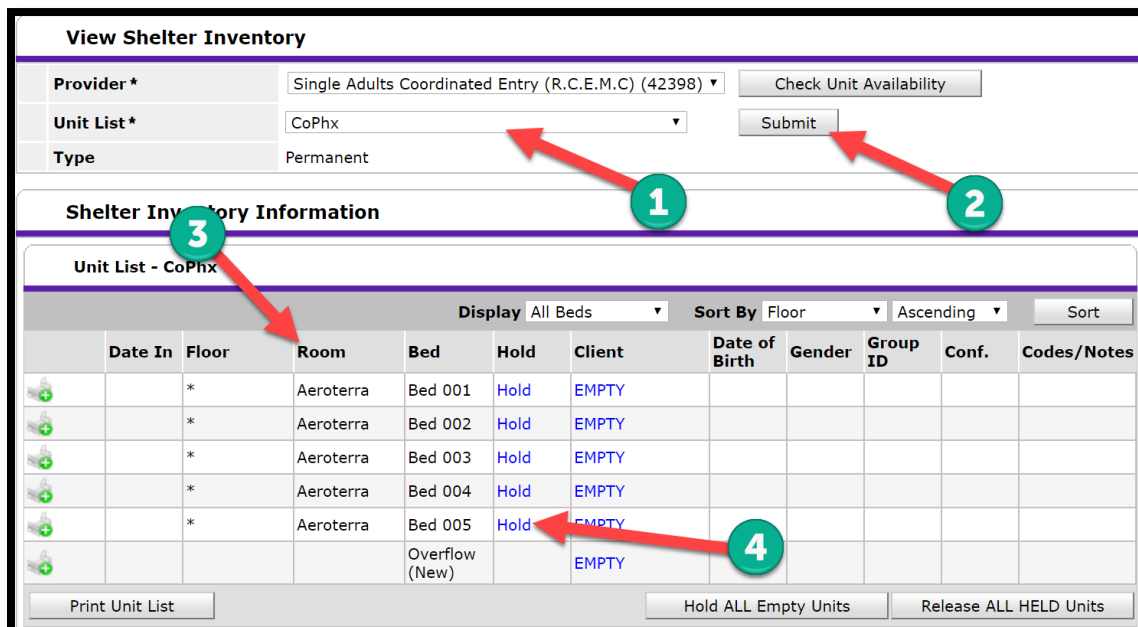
View Shelter Inventory

| Provider * | Single Adults Coordinated Entry (R.C.E.M.C) (42398) | Check Unit Availability |
|---|---|---|
| Unit List * | CoPhx | Submit |
| Type | Permanent | |

1

2

Shelter Inv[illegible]tory Information

3

Unit List - CoPhx

Display All Beds Sort By Floor Ascending Sort

| | Date In | Floor | Room | Bed | Hold | Client | Date of Birth | Gender | Group ID | Conf. | Codes/Notes |
|---|---|---|---|---|---|---|---|---|---|---|---|
| | | * | Aeroterra | Bed 001 | Hold | EMPTY | | | | | |
| | | * | Aeroterra | Bed 002 | Hold | EMPTY | | | | | |
| | | * | Aeroterra | Bed 003 | Hold | EMPTY | | | | | |
| | | * | Aeroterra | Bed 004 | Hold | EMPTY | | | | | |
| | | * | Aeroterra | Bed 005 | Hold | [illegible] | | | | | |
| | | | | Overflow (New) | | EMPTY | | | | | |

4

Print Unit List Hold ALL Empty Units Release ALL HELD Units